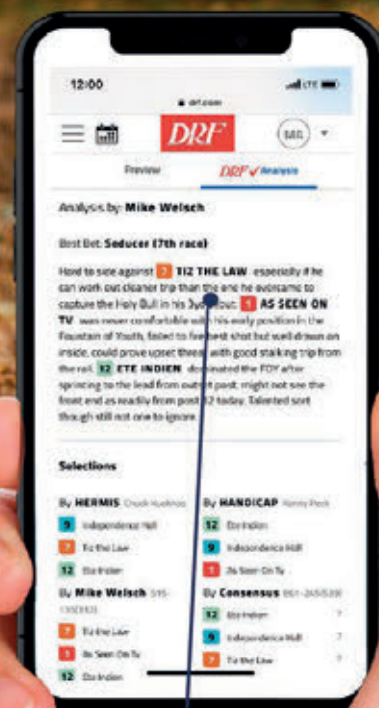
12:00

drf.com

DRF

MA

Preview

DRF Analysis

Analysis by: Mike Welsch

Best Bet: Seducer (7th race)

Hard to side against 7 TIZ THE LAW especially if he can work out cleaner trip than the one he overcame to capture the Holy Bull in his 3yo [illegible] 1 AS SEEN ON TV was never comfortable with his early position in the Fountain of Youth, failed to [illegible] shot but well drawn on inside, could prove upset threat with good stalking trip from the rail. 12 ETE INDIEN dominated the FOY after sprinting to the lead from outside post; might not see the front end as readily from post 12 today. Talented sort though still not one to ignore.

Selections

By HERMIS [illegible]

9 Independence Hall

7 Tiz the Law

12 Ete Indien

By HANDICAP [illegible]

12 Ete Indien

9 Independence Hall

1 As Seen On Tv

By Mike Welsch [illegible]

7 Tiz the Law

1 As Seen On Tv

12 Ete Indien

By Consensus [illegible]

12 Ete Indien

9 Independence Hall

7 Tiz the Law